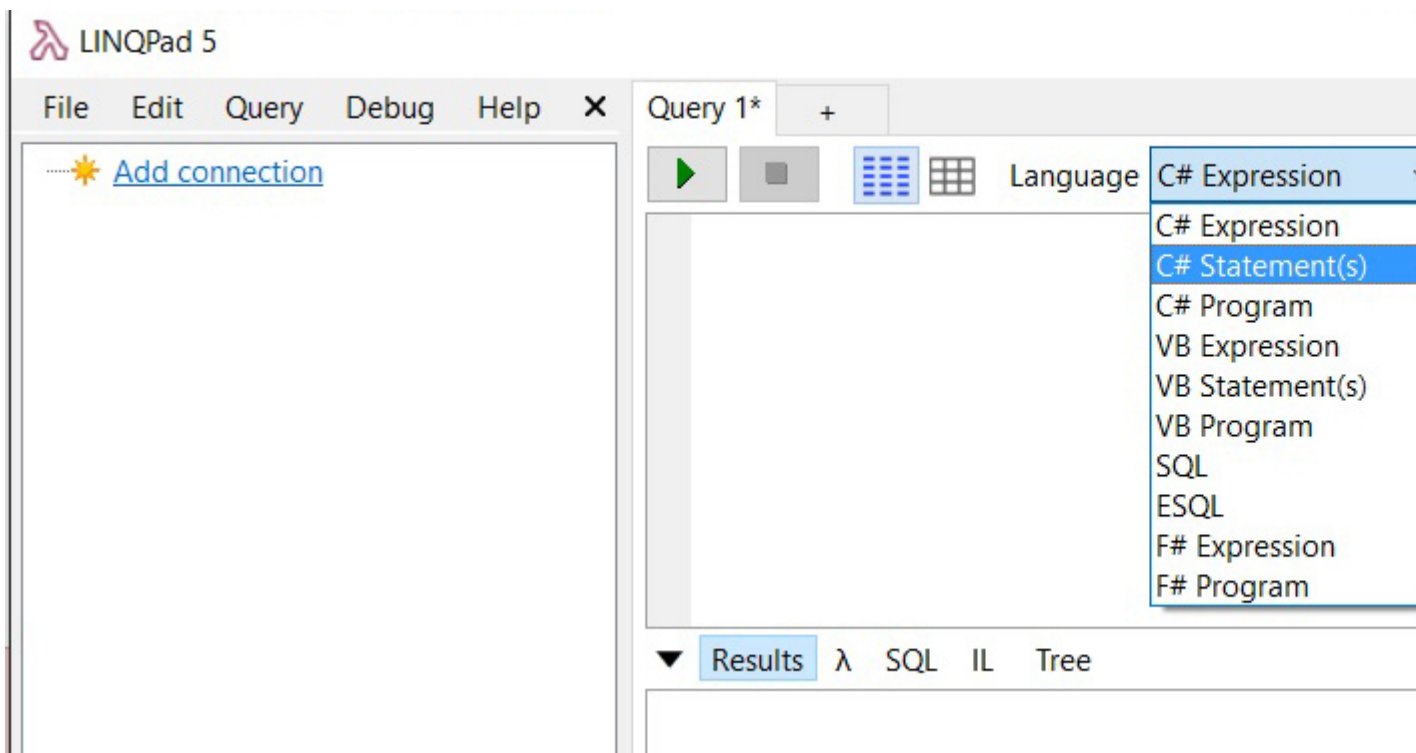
LINQPad 5

File Edit Query Debug Help ✕

Add connection

Query 1* +

Language C# Expression

C# Expression
C# Statement(s)
C# Program
VB Expression
VB Statement(s)
VB Program
SQL
ESQL
F# Expression
F# Program

Results λ SQL IL Tree